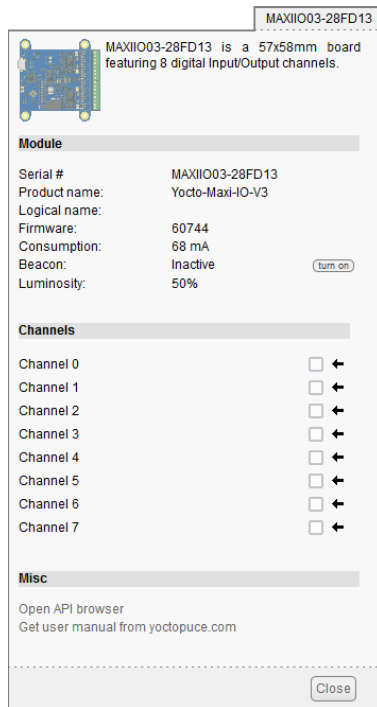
MAXIIO03-28FD13

MAXIIO03-28FD13 is a 57x58mm board featuring 8 digital Input/Output channels.

Module

| | | |
|---|---|---|
| Serial # | MAXIIO03-28FD13 | |
| Product name: | Yocto-Maxi-IO-V3 | |
| Logical name: | | |
| Firmware: | 60744 | |
| Consumption: | 68 mA | |
| Beacon: | Inactive | turn on |
| Luminosity: | 50% | |

Channels

Channel 0
Channel 1
Channel 2
Channel 3
Channel 4
Channel 5
Channel 6
Channel 7

Misc

Open API browser
Get user manual from yoctopuce.com

Close